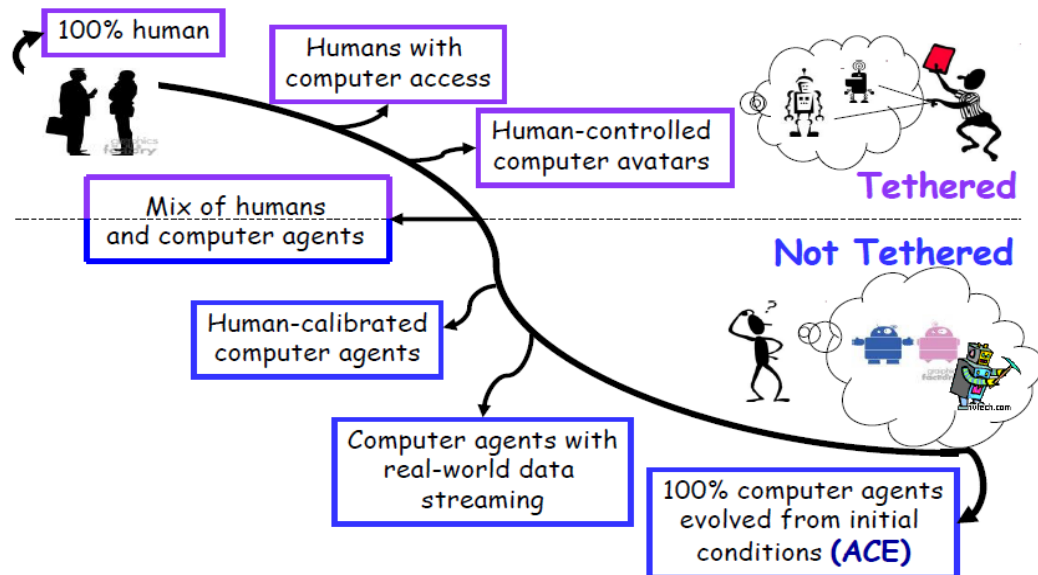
100% human

Humans with computer access

Human-controlled computer avatars

Tethered

Mix of humans and computer agents

Not Tethered

Human-calibrated computer agents

Computer agents with real-world data streaming

100% computer agents evolved from initial conditions (ACE)